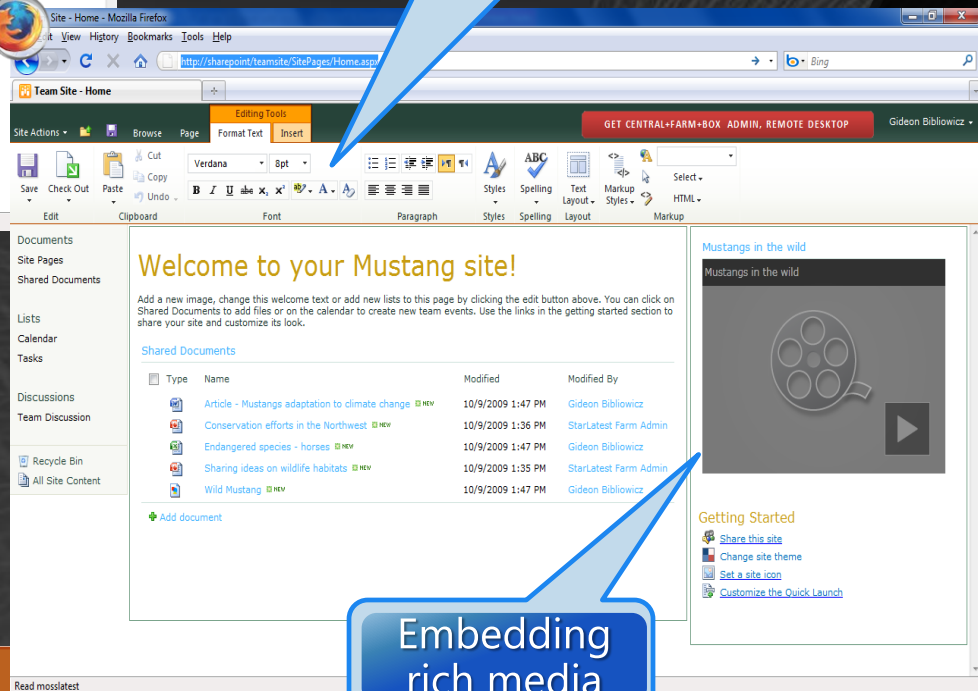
Site - Home - Mozilla Firefox

it View History Bookmarks Tools Help

http://sharepoint/teamsite/SitePages/Home.aspx

Bing

Team Site - Home

Editing Tools

Site Actions Browse Page Format Text Insert

GET CENTRAL+FARM+BOX ADMIN, REMOTE DESKTOP

Gideon Bibliowicz

Save Check Out Paste Cut Copy Undo Verdana 8pt Styles Spelling Text Layout Markup Styles Select HTML

Edit Clipboard Font Paragraph Styles Spelling Layout Markup

Documents
Site Pages
Shared Documents

Lists
Calendar
Tasks

Discussions
Team Discussion

Recycle Bin
All Site Content

Welcome to your Mustang site!

Add a new image, change this welcome text or add new lists to this page by clicking the edit button above. You can click on Shared Documents to add files or on the calendar to create new team events. Use the links in the getting started section to share your site and customize its look.

Shared Documents

| Type | Name | Modified | Modified By |
|---|---|---|---|
| | Article - Mustangs adaptation to climate change NEW | 10/9/2009 1:47 PM | Gideon Bibliowicz |
| | Conservation efforts in the Northwest NEW | 10/9/2009 1:36 PM | StarLatest Farm Admin |
| | Endangered species - horses NEW | 10/9/2009 1:47 PM | Gideon Bibliowicz |
| | Sharing ideas on wildlife habitats NEW | 10/9/2009 1:35 PM | StarLatest Farm Admin |
| | Wild Mustang NEW | 10/9/2009 1:47 PM | Gideon Bibliowicz |

Add document

Mustangs in the wild

Mustangs in the wild

Getting Started
Share this site
Change site theme
Set a site icon
Customize the Quick Launch

Embedding rich media

Read mosslatest